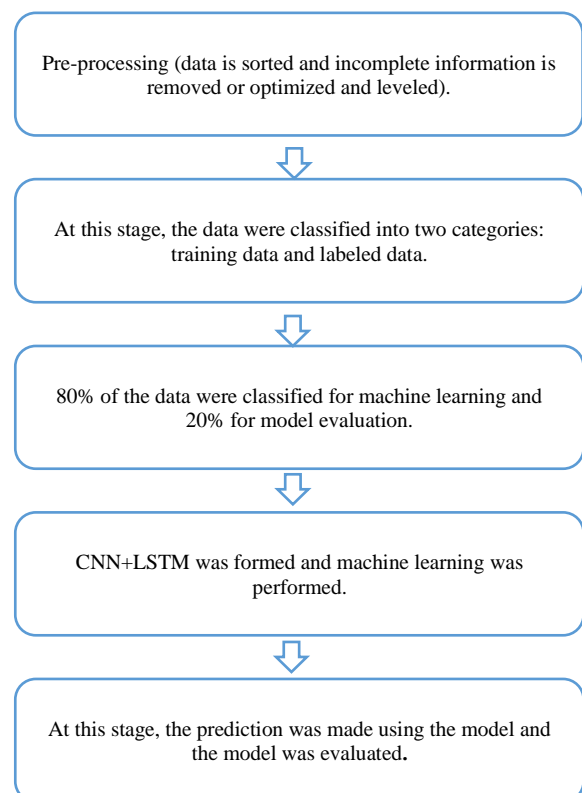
Pre-processing (data is sorted and incomplete information is removed or optimized and leveled).

At this stage, the data were classified into two categories: training data and labeled data.

80% of the data were classified for machine learning and 20% for model evaluation.

CNN+LSTM was formed and machine learning was performed.

At this stage, the prediction was made using the model and the model was evaluated.